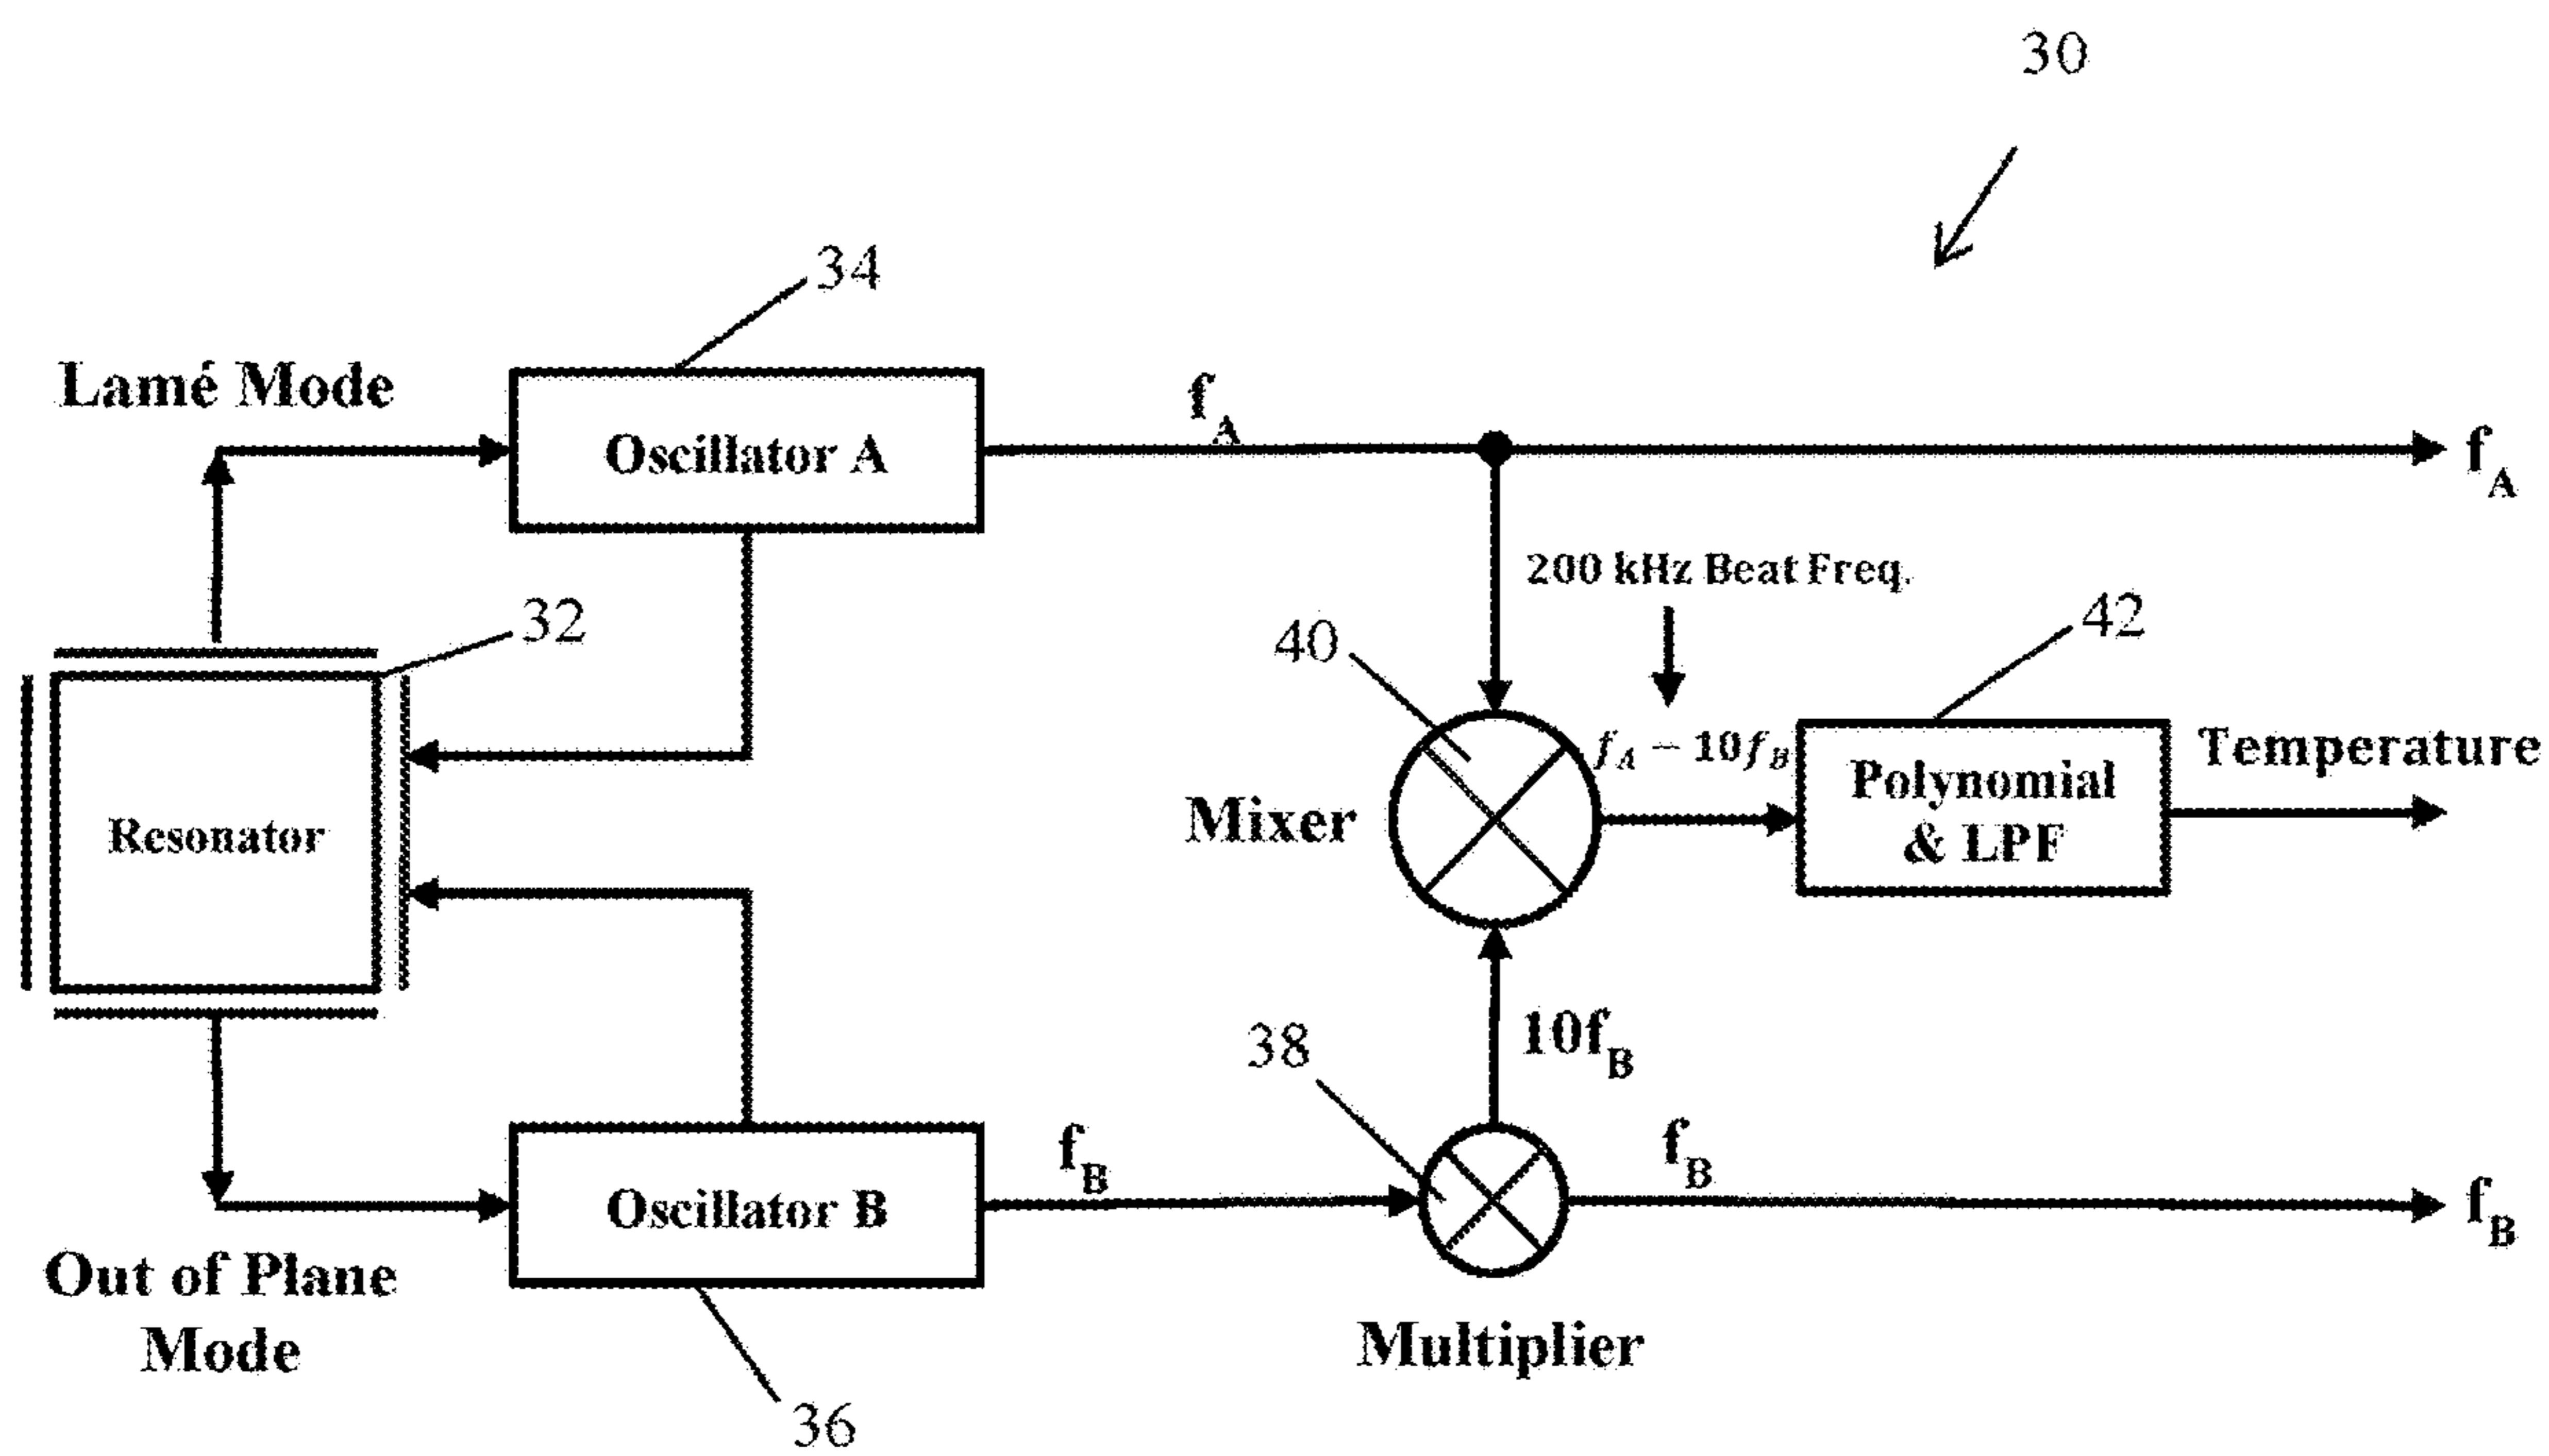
30

34

Lamé Mode

Oscillator A

$f_A$

$f_A$

200 kHz Beat Freq.

32

40

42

$f_A - 10f_B$

Temperature

Resonator

Mixer

Polynomial & LPF

38

$10f_B$

$f_B$

Oscillator B

$f_B$

$f_B$

Out of Plane Mode

Multiplier

36